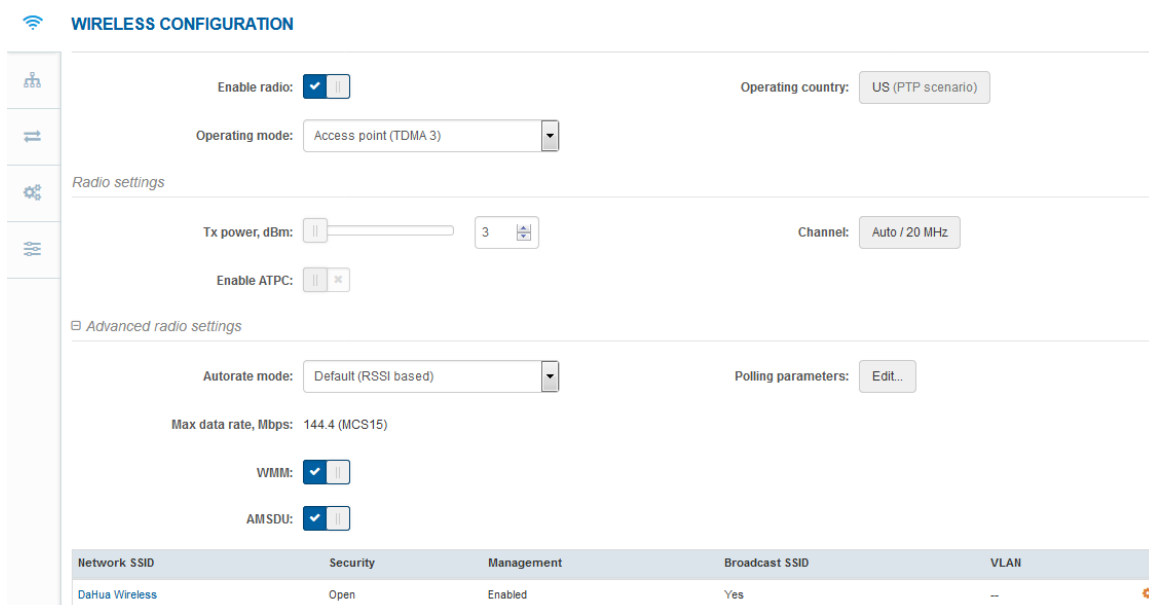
WIRELESS CONFIGURATION

Enable radio:

Operating country: US (PTP scenario)

Operating mode: Access point (TDMA 3)

Radio settings

Tx power, dBm: 3

Channel: Auto / 20 MHz

Enable ATPC:

⊟ Advanced radio settings

Autorate mode: Default (RSSI based)

Polling parameters: Edit...

Max data rate, Mbps: 144.4 (MCS15)

WMM:

AMSDU:

| Network SSID | Security | Management | Broadcast SSID | VLAN |
|---|---|---|---|---|
| DaHua Wireless | Open | Enabled | Yes | -- |